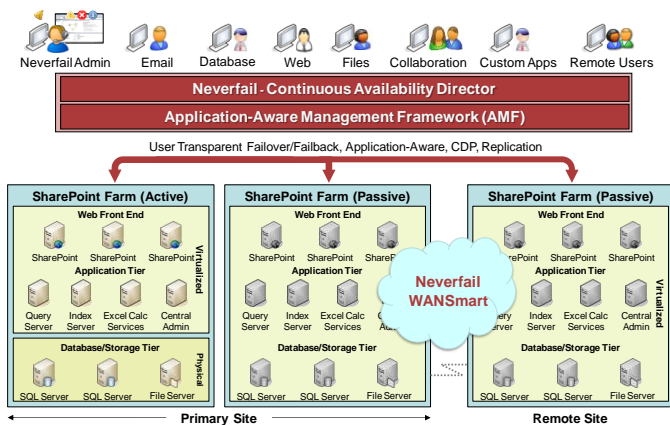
Neverfail Admin Email Database Web Files Collaboration Custom Apps Remote Users

Neverfail - Continuous Availability Director

Application-Aware Management Framework (AMF)

User Transparent Failover/Failback, Application-Aware, CDP, Replication

SharePoint Farm (Active)

Web Front End

SharePoint SharePoint SharePoint

Virtualized

Application Tier

Query Server Index Server Excel Calc Services Central Admin

Database/Storage Tier

Physical

SQL Server SQL Server File Server

SharePoint Farm (Passive)

Web Front End

SharePoint SharePoint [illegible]

Application Tier

Query Server Index Server Excel Calc Services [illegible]

Database/Storage Tier

SQL Server SQL Server File Server

Neverfail WANSmart

SharePoint Farm (Passive)

Web Front End

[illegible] SharePoint SharePoint

Application Tier

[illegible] Index Server Excel Calc Services Central Admin

Virtualized

Database/Storage Tier

SQL Server SQL Server File Server

Primary Site

Remote Site